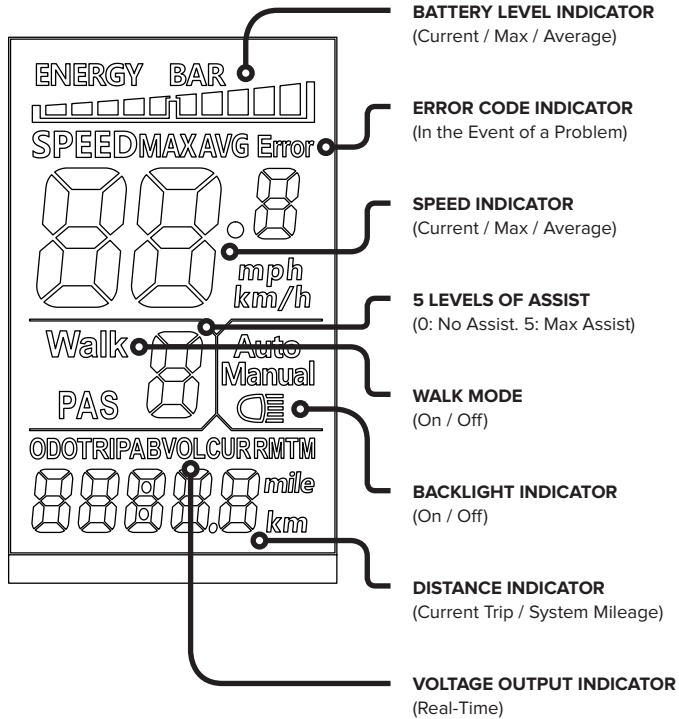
ENERGY BAR

SPEED MAX AVG Error

88.8

mph
km/h

Walk 8 Auto
Manual

PAS

ODO TRIP ABV OL CUR RM TM

8888.8 mile
km

BATTERY LEVEL INDICATOR
(Current / Max / Average)

ERROR CODE INDICATOR
(In the Event of a Problem)

SPEED INDICATOR
(Current / Max / Average)

5 LEVELS OF ASSIST
(0: No Assist. 5: Max Assist)

WALK MODE
(On / Off)

BACKLIGHT INDICATOR
(On / Off)

DISTANCE INDICATOR
(Current Trip / System Mileage)

VOLTAGE OUTPUT INDICATOR
(Real-Time)